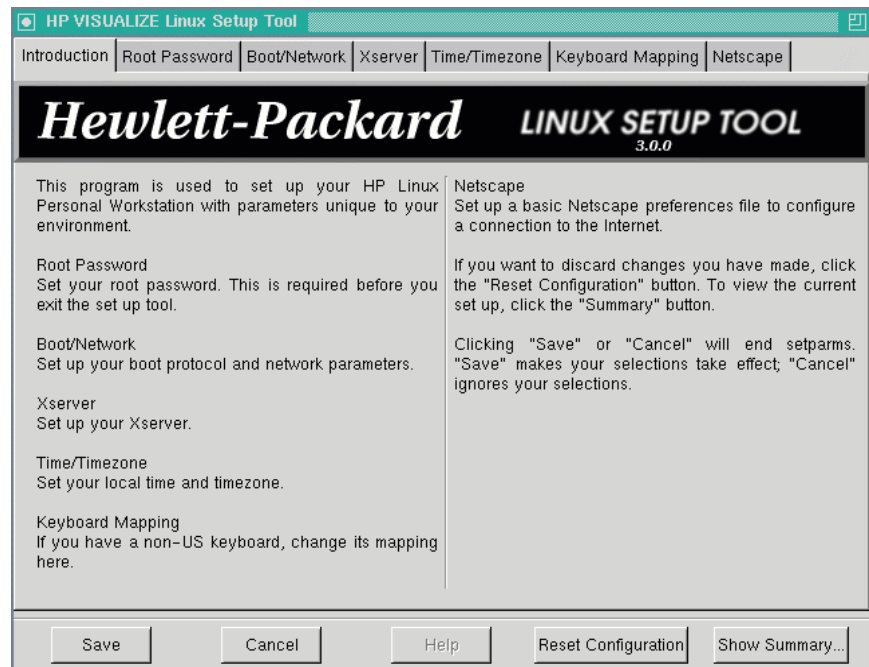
HP VISUALIZE Linux Setup Tool

Introduction | Root Password | Boot/Network | Xserver | Time/Timezone | Keyboard Mapping | Netscape

Hewlett-Packard LINUX SETUP TOOL 3.0.0

This program is used to set up your HP Linux Personal Workstation with parameters unique to your environment.

Root Password
Set your root password. This is required before you exit the set up tool.

Boot/Network
Set up your boot protocol and network parameters.

Xserver
Set up your Xserver.

Time/Timezone
Set your local time and timezone.

Keyboard Mapping
If you have a non-US keyboard, change its mapping here.

Netscape
Set up a basic Netscape preferences file to configure a connection to the Internet.

If you want to discard changes you have made, click the "Reset Configuration" button. To view the current set up, click the "Summary" button.

Clicking "Save" or "Cancel" will end setparms. "Save" makes your selections take effect; "Cancel" ignores your selections.

Save | Cancel | Help | Reset Configuration | Show Summary...